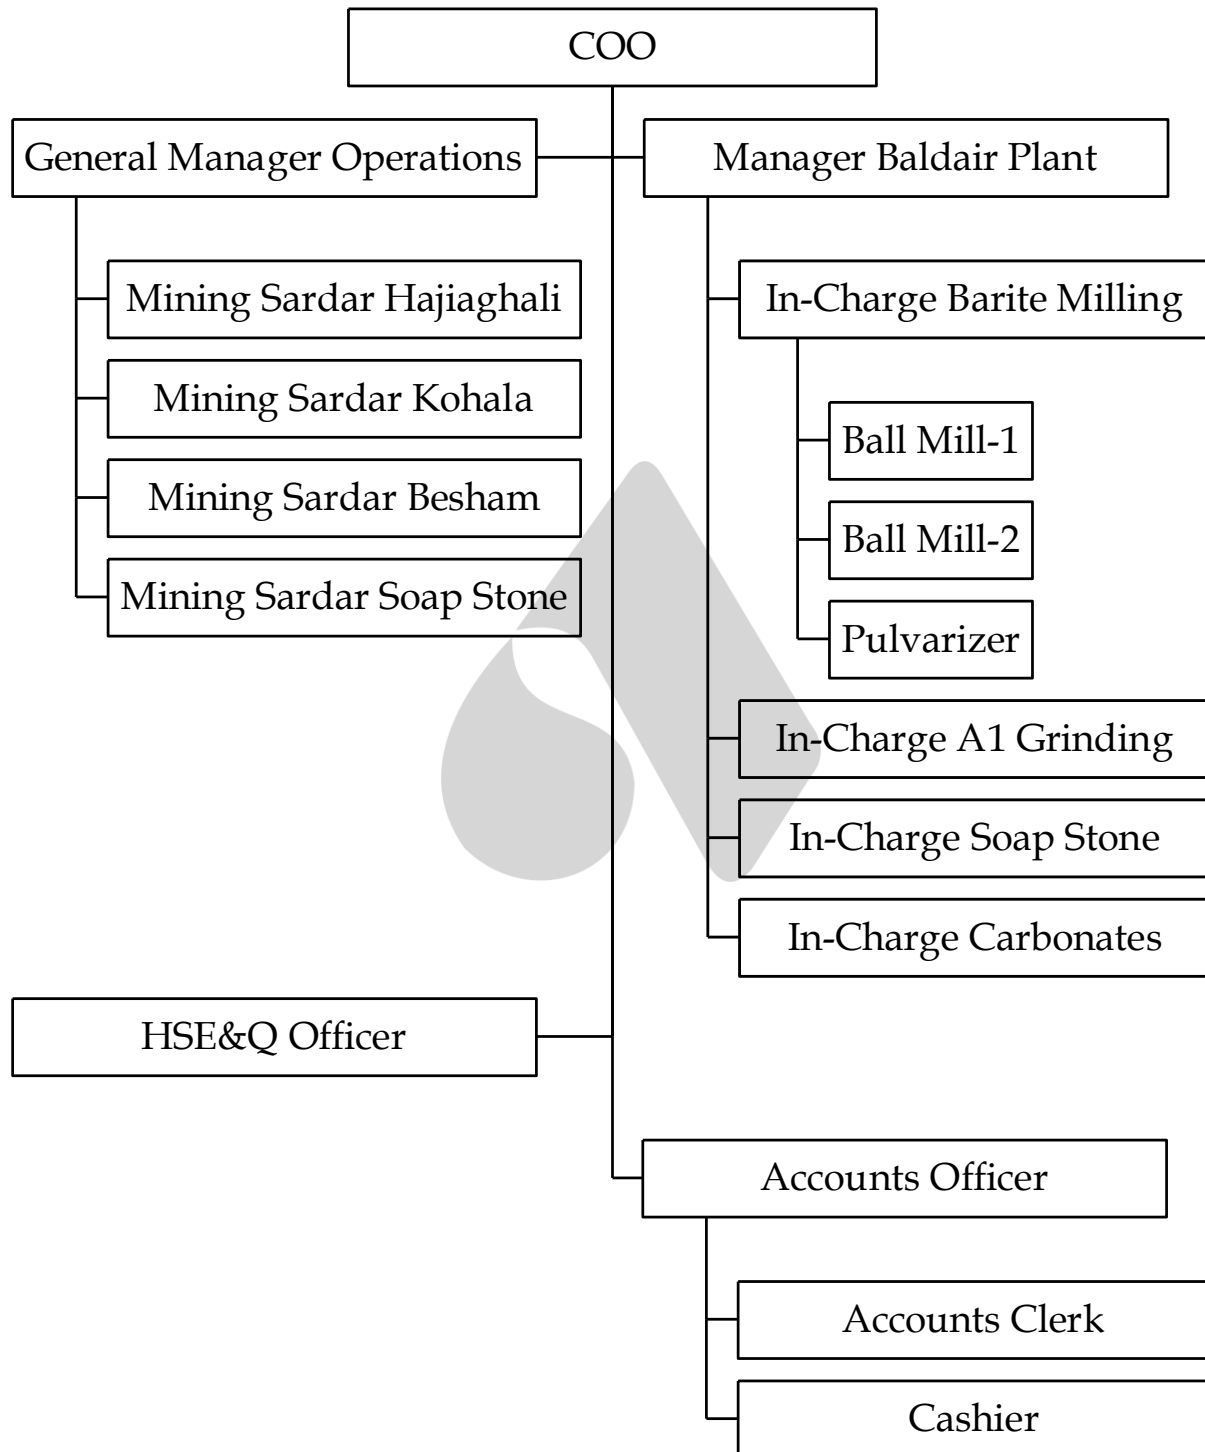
COO

General Manager Operations

Manager Baldair Plant

Mining Sardar Hajiaghali

Mining Sardar Kohala

Mining Sardar Besham

Mining Sardar Soap Stone

In-Charge Barite Milling

Ball Mill-1

Ball Mill-2

Pulvarizer

In-Charge A1 Grinding

In-Charge Soap Stone

In-Charge Carbonates

HSE&Q Officer

Accounts Officer

Accounts Clerk

Cashier